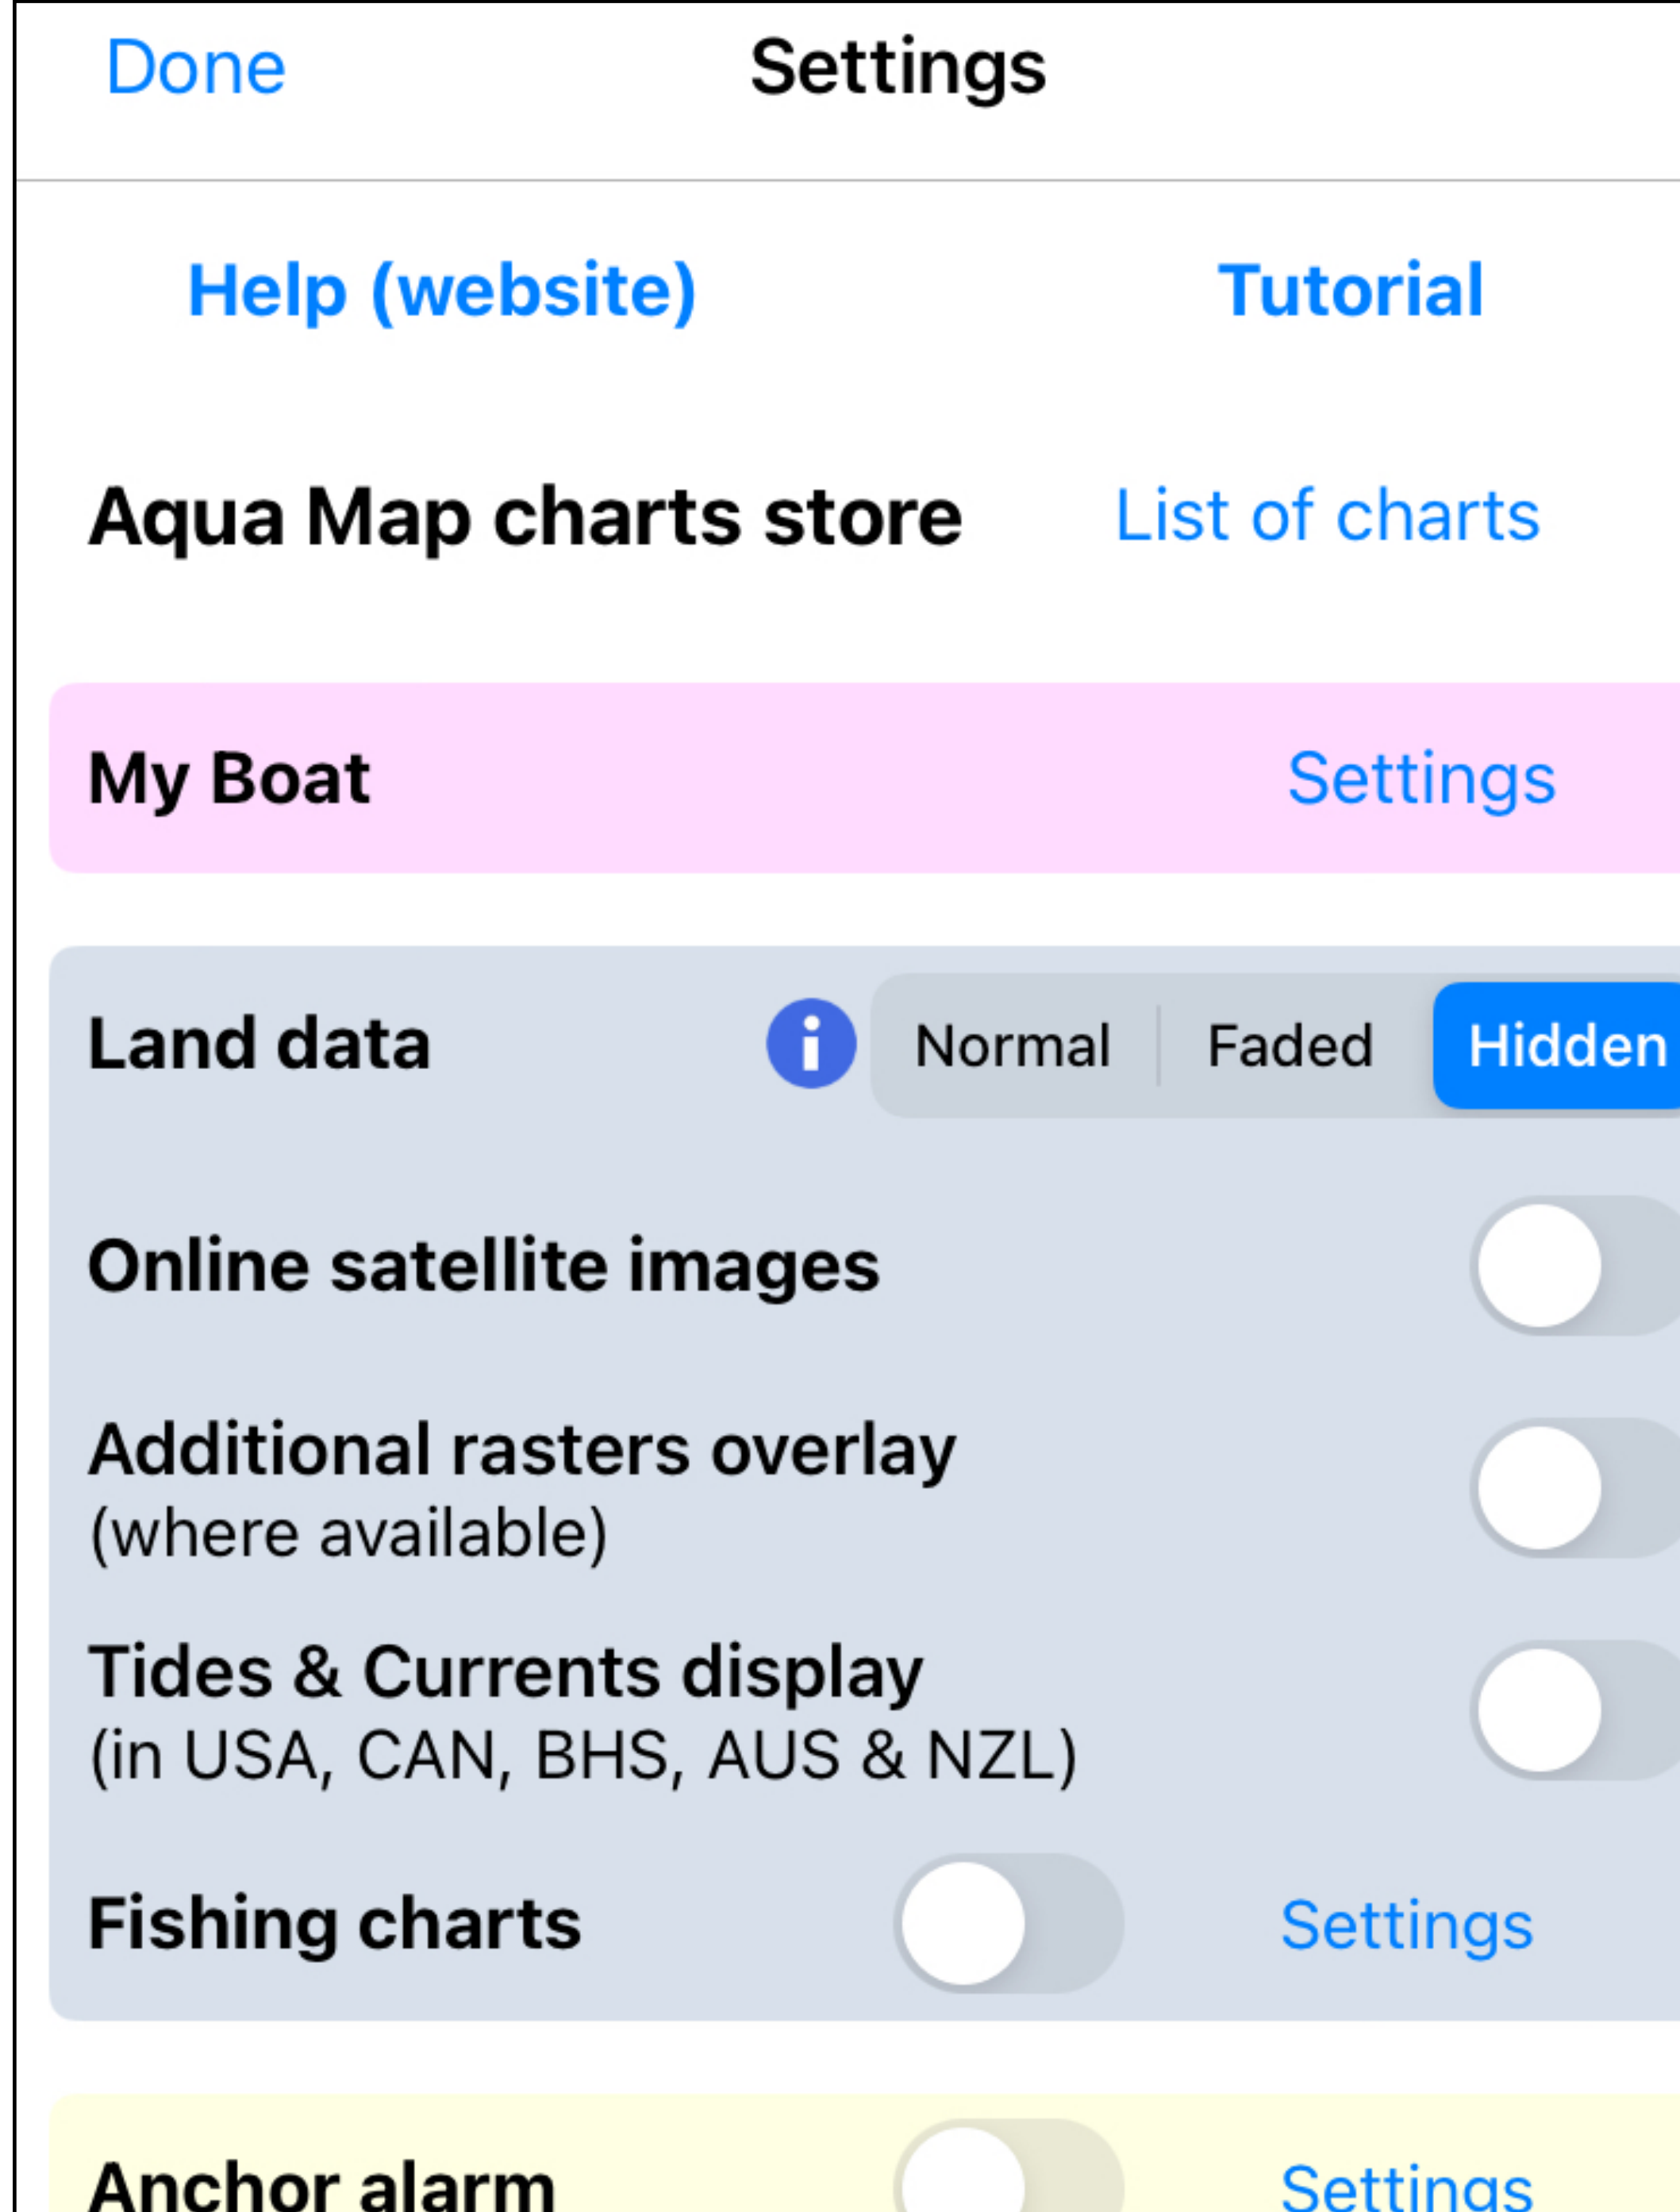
Done Settings

Help (website) Tutorial

Aqua Map charts store List of charts

My Boat Settings

Land data i Normal Faded Hidden

Online satellite images

Additional rasters overlay (where available)

Tides & Currents display (in USA, CAN, BHS, AUS & NZL)

Fishing charts Settings

Anchor alarm Settings